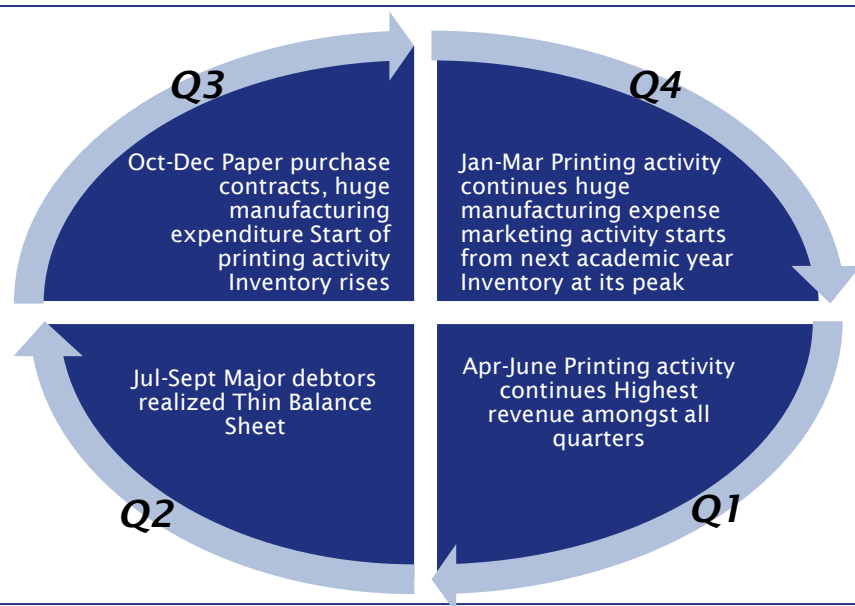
Q3

Oct-Dec Paper purchase contracts, huge manufacturing expenditure Start of printing activity Inventory rises

Q4

Jan-Mar Printing activity continues huge manufacturing expense marketing activity starts from next academic year Inventory at its peak

Jul-Sept Major debtors realized Thin Balance Sheet

Apr-June Printing activity continues Highest revenue amongst all quarters

Q2

Q1